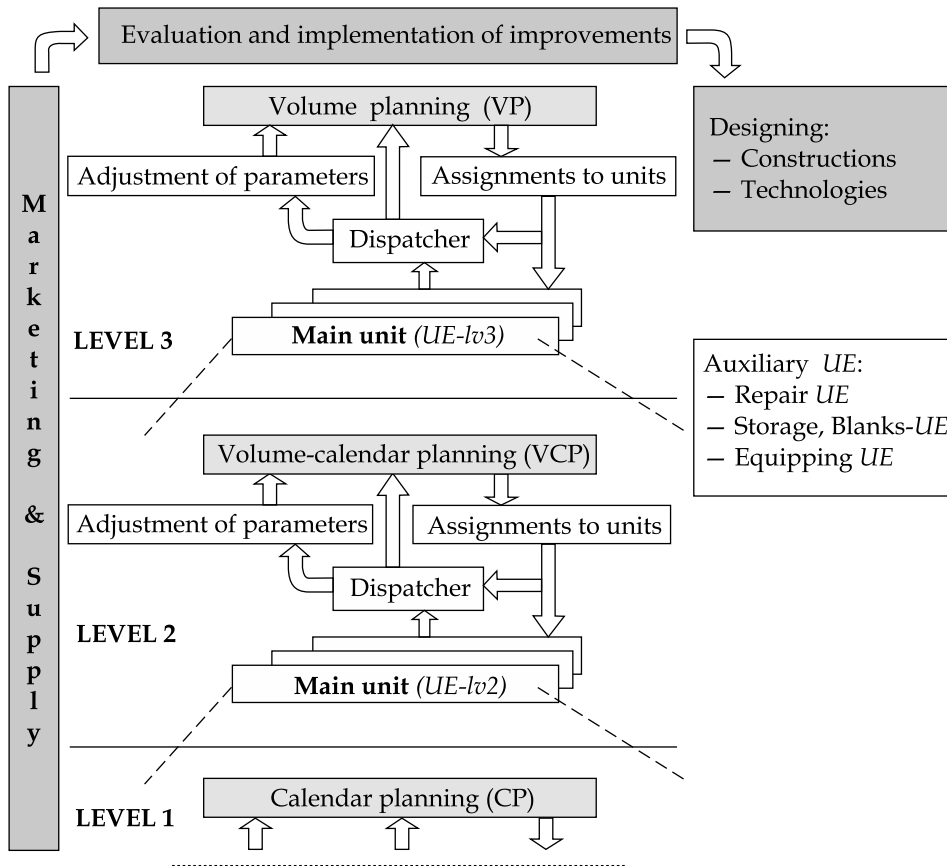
Evaluation and implementation of improvements

Marketing & Supply

Volume planning (VP)

Designing:
— Constructions
— Technologies

Adjustment of parameters

Assignments to units

Dispatcher

LEVEL 3

Main unit (UE-lv3)

Auxiliary UE:
— Repair UE
— Storage, Blanks-UE
— Equipping UE

Volume-calendar planning (VCP)

Adjustment of parameters

Assignments to units

Dispatcher

LEVEL 2

Main unit (UE-lv2)

LEVEL 1

Calendar planning (CP)